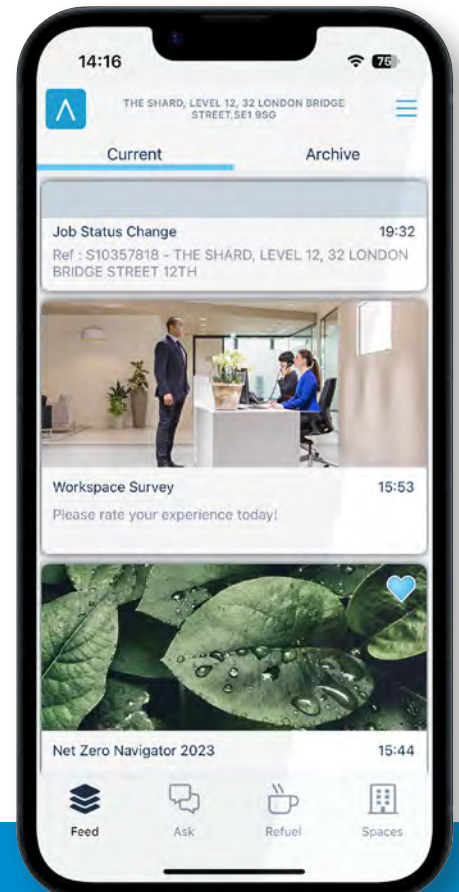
14:16

75

THE SHARD, LEVEL 12, 32 LONDON BRIDGE STREET, SE1 9SG

Current

Archive

Job Status Change

19:32

Ref : S10357818 - THE SHARD, LEVEL 12, 32 LONDON BRIDGE STREET 12TH

Workspace Survey

15:53

Please rate your experience today!

Net Zero Navigator 2023

15:44

Feed

Ask

Refuel

Spaces